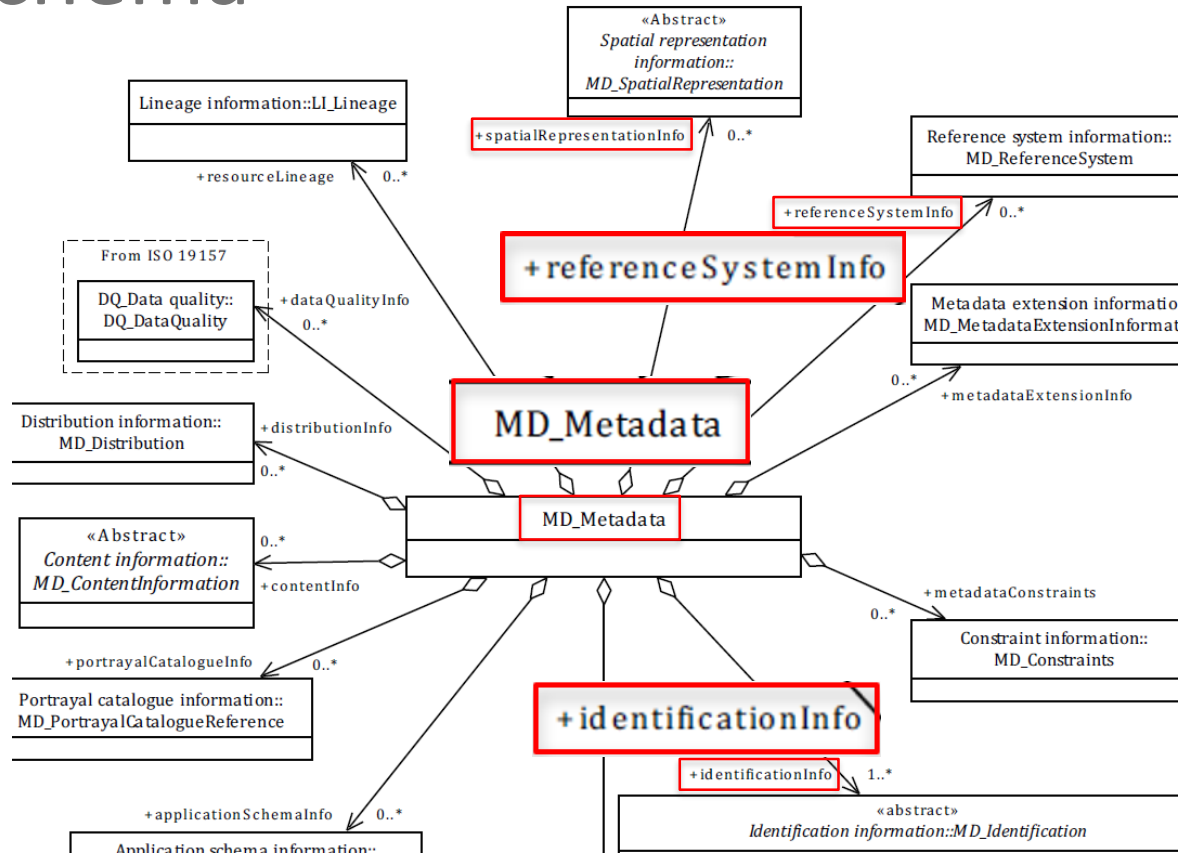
«Abstract»
Spatial representation information::
MD_SpatialRepresentation

Lineage information::LI_Lineage

+spatialRepresentationInfo
0..*

Reference system information::
MD_ReferenceSystem

+resourceLineage
0..*

+referenceSystemInfo
0..*

From ISO 19157

+referenceSystemInfo

DQ_Data quality::
DQ_DataQuality

+dataQualityInfo
0..*

Metadata extension informatio
MD_MetadataExtensionInformat

0..*
+metadataExtensionInfo

MD_Metadata

Distribution information::
MD_Distribution

+distributionInfo
0..*

MD_Metadata

«Abstract»
Content information::
MD_ContentInformation

0..*
+contentInfo

+metadataConstraints
0..*

Constraint information::
MD_Constraints

+portrayalCatalogueInfo
0..*

Portrayal catalogue information::
MD_PortrayalCatalogueReference

+identificationInfo

+identificationInfo
1..*

+applicationSchemaInfo
0..*

«abstract»
Identification information::MD_Identification

Application schema information::